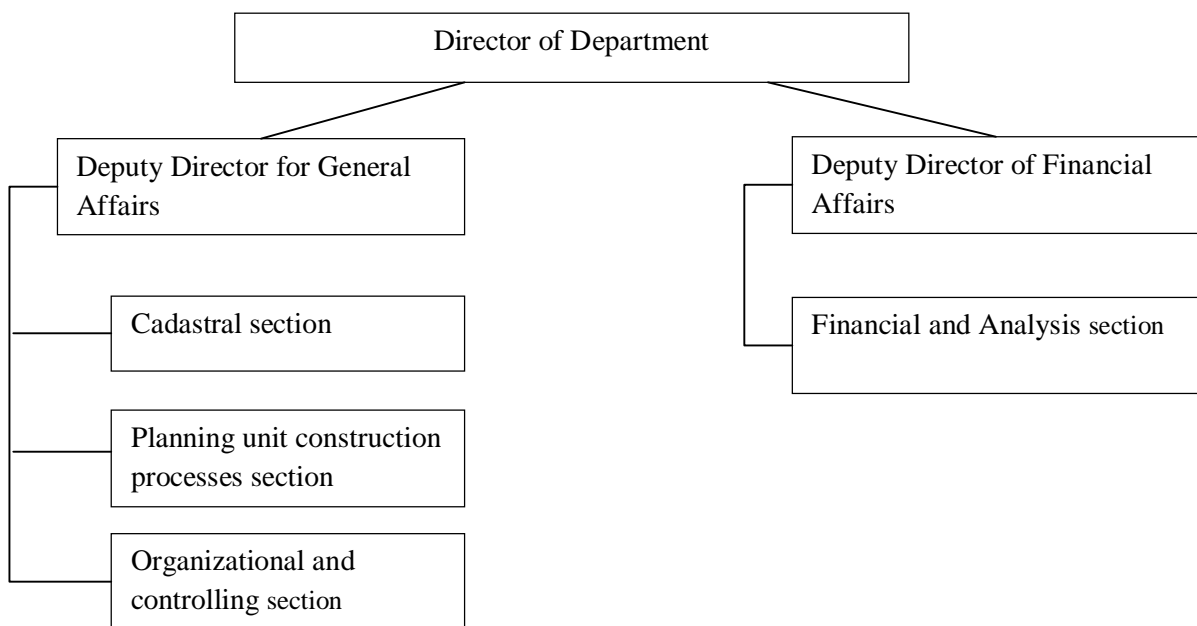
Director of Department

Deputy Director for General Affairs

Cadastral section

Planning unit construction processes section

Organizational and controlling section

Deputy Director of Financial Affairs

Financial and Analysis section